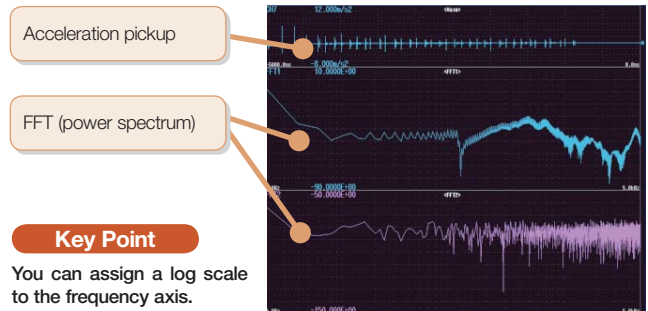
Acceleration pickup

FFT (power spectrum)

Key Point

You can assign a log scale to the frequency axis.

CH7 12.000m/s2 <Wave>

5000.0ms -8.000m/s2 0.0ms

FFT1 10.0000E+00 <FFT1>

-90.0000E+00 5.0kHz

-50.0000E+00 <FFT2>

-150.0000E+00